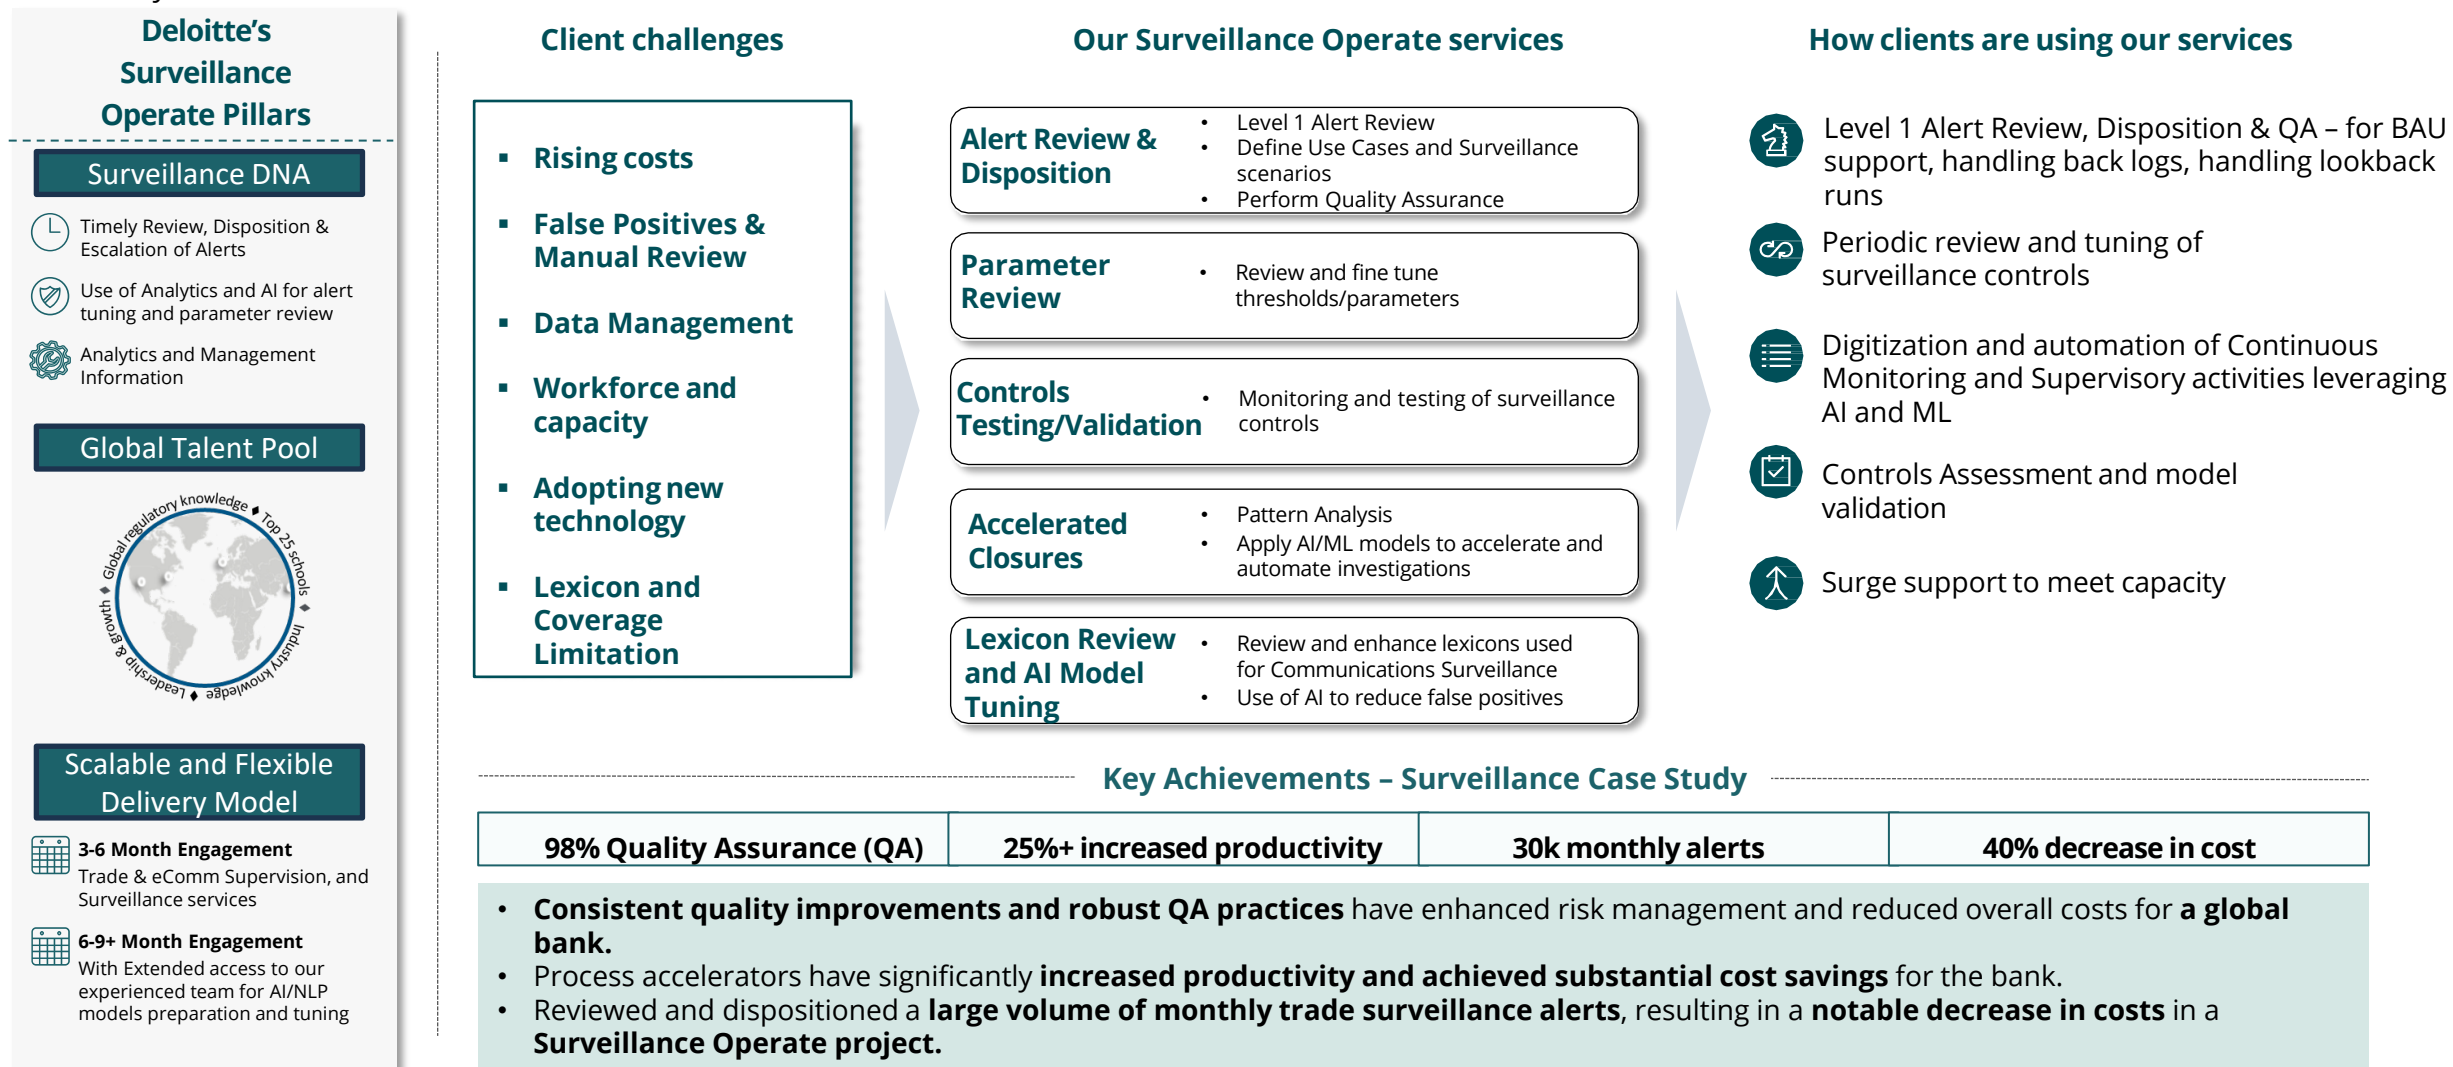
Deloitte's Surveillance Operate Pillars

Surveillance DNA

Timely Review, Disposition & Escalation of Alerts

Use of Analytics and AI for alert tuning and parameter review

Analytics and Management Information

Global Talent Pool

Global regulatory knowledge • Top 25 schools • Industry knowledge • Leadership & growth •

Scalable and Flexible Delivery Model

3-6 Month Engagement
Trade & eComm Supervision, and Surveillance services

6-9+ Month Engagement
With Extended access to our experienced team for AI/NLP models preparation and tuning

Client challenges

- Rising costs
- False Positives & Manual Review
- Data Management
- Workforce and capacity
- Adopting new technology
- Lexicon and Coverage Limitation

Our Surveillance Operate services

Alert Review & Disposition
- Level 1 Alert Review
- Define Use Cases and Surveillance scenarios
- Perform Quality Assurance

Parameter Review
- Review and fine tune thresholds/parameters

Controls Testing/Validation
- Monitoring and testing of surveillance controls

Accelerated Closures
- Pattern Analysis
- Apply AI/ML models to accelerate and automate investigations

Lexicon Review and AI Model Tuning
- Review and enhance lexicons used for Communications Surveillance
- Use of AI to reduce false positives

How clients are using our services

Level 1 Alert Review, Disposition & QA – for BAU support, handling back logs, handling lookback runs

Periodic review and tuning of surveillance controls

Digitization and automation of Continuous Monitoring and Supervisory activities leveraging AI and ML

Controls Assessment and model validation

Surge support to meet capacity

Key Achievements – Surveillance Case Study

| 98% Quality Assurance (QA) | 25%+ increased productivity | 30k monthly alerts | 40% decrease in cost |
|---|---|---|---|

- **Consistent quality improvements and robust QA practices** have enhanced risk management and reduced overall costs for **a global bank.**
- Process accelerators have significantly **increased productivity and achieved substantial cost savings** for the bank.
- Reviewed and dispositioned a **large volume of monthly trade surveillance alerts**, resulting in a **notable decrease in costs** in a **Surveillance Operate project.**